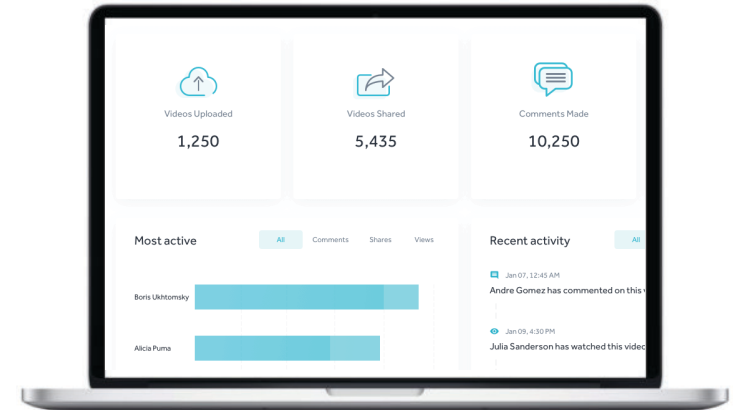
Videos Uploaded
1,250

Videos Shared
5,435

Comments Made
10,250

Most active
All Comments Shares Views

Boris Ukhtomsky
Alicia Puma

Recent activity
All

Jan 07, 12:45 AM
Andre Gomez has commented on this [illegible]

Jan 09, 4:30 PM
Julia Sanderson has watched this video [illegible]